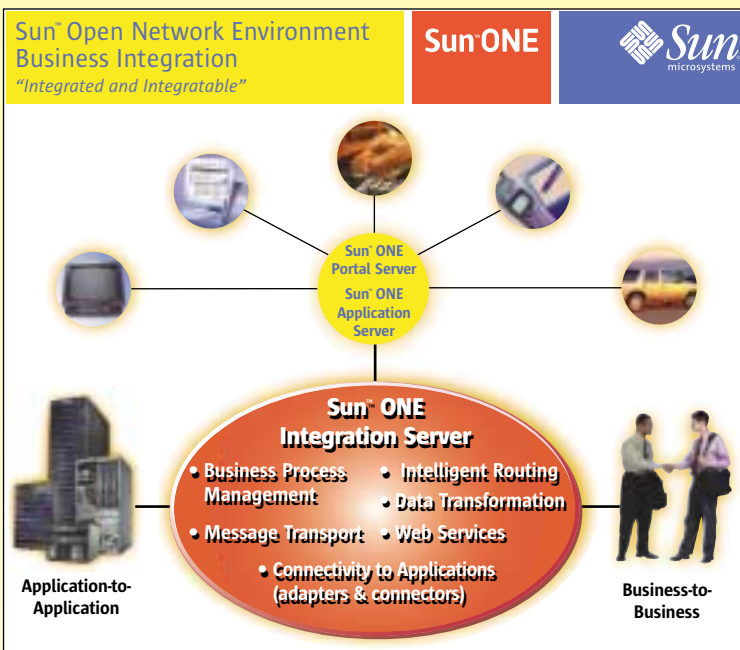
Sun™ Open Network Environment
Business Integration
"Integrated and Integratable"

Sun ONE

Sun
microsystems

Sun™ ONE
Portal Server
Sun™ ONE
Application
Server

Sun™ ONE
Integration Server
• Business Process Management
• Intelligent Routing
• Data Transformation
• Message Transport
• Web Services
• Connectivity to Applications (adapters & connectors)

Application-to-Application

Business-to-Business